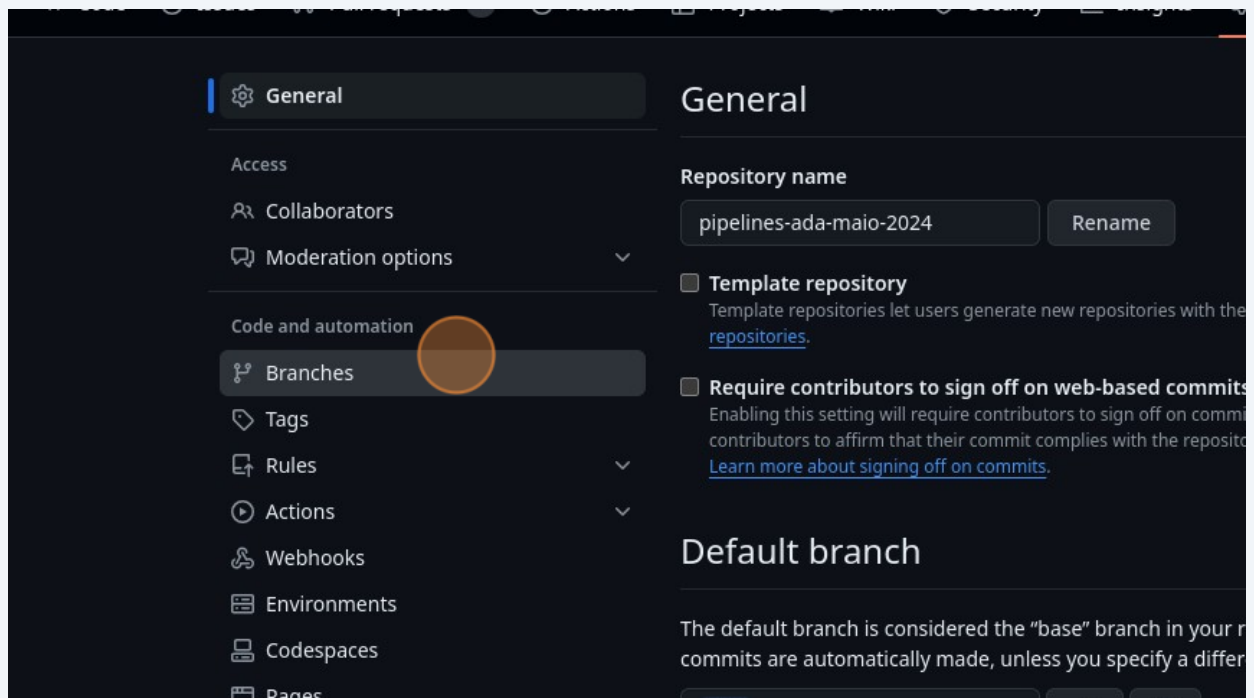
General

Access

Collaborators

Moderation options

Code and automation

Branches

Tags

Rules

Actions

Webhooks

Environments

Codespaces

Pages

General

Repository name

pipelines-ada-maio-2024

Rename

Template repository

Template repositories let users generate new repositories with the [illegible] repositories.

Require contributors to sign off on web-based commits

Enabling this setting will require contributors to sign off on commi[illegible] contributors to affirm that their commit complies with the reposito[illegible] Learn more about signing off on commits.

Default branch

The default branch is considered the "base" branch in your r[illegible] commits are automatically made, unless you specify a differ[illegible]